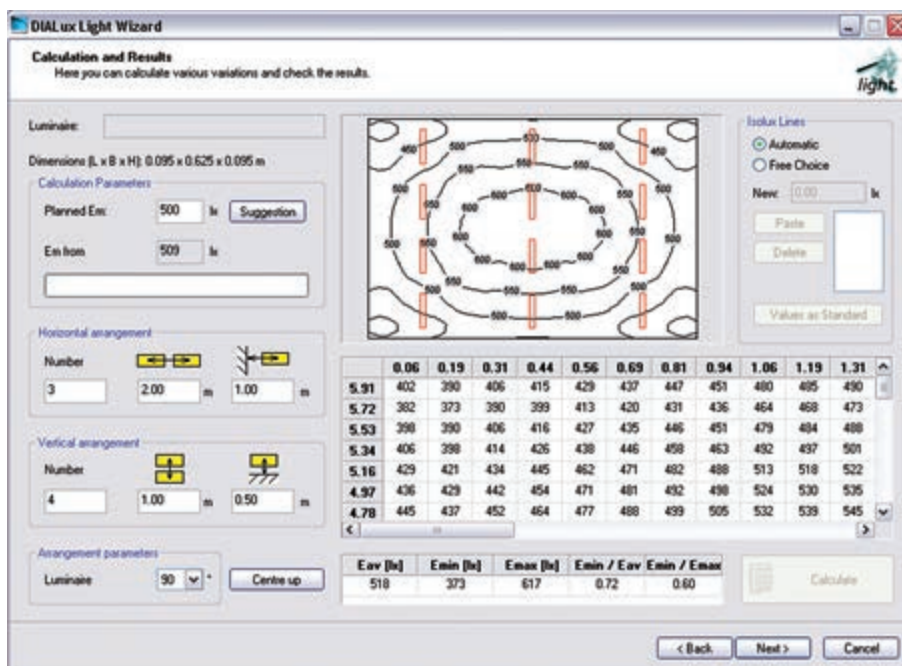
DIALux Light Wizard

Calculation and Results
Here you can calculate various variations and check the results.

light

Luminaire:

Dimensions (L x B x H): 0.095 x 0.625 x 0.095 m

Calculation Parameters

Planned Em: 500 lx Suggestion

Em from 509 lx

Horizontal arrangement

Number

3 2.00 m 1.00 m

Vertical arrangement

Number

4 1.00 m 0.50 m

Arrangement parameters

Luminaire 90 °  Centre up

450 500 550 600 550 500 450 500 550 600 650 600 550 500 500 550 600 600 550 500 550 550 500

Isolux Lines
Automatic
Free Choice
New: 0.00 lx
Paste
Delete
Values as Standard

| | 0.06 | 0.19 | 0.31 | 0.44 | 0.56 | 0.69 | 0.81 | 0.94 | 1.06 | 1.19 | 1.31 |
|---|---|---|---|---|---|---|---|---|---|---|---|
| 5.91 | 402 | 390 | 406 | 415 | 429 | 437 | 447 | 451 | 480 | 485 | 490 |
| 5.72 | 382 | 373 | 390 | 399 | 413 | 420 | 431 | 436 | 464 | 468 | 473 |
| 5.53 | 398 | 390 | 406 | 416 | 427 | 435 | 446 | 451 | 479 | 484 | 488 |
| 5.34 | 406 | 398 | 414 | 426 | 438 | 446 | 458 | 463 | 492 | 497 | 501 |
| 5.16 | 429 | 421 | 434 | 445 | 462 | 471 | 482 | 488 | 513 | 518 | 522 |
| 4.97 | 436 | 429 | 442 | 454 | 471 | 481 | 492 | 498 | 524 | 530 | 535 |
| 4.78 | 445 | 437 | 452 | 464 | 477 | 488 | 499 | 505 | 532 | 539 | 545 |

| Eav [lx] | Emin [lx] | Emax [lx] | Emin / Eav | Emin / Emax |
|---|---|---|---|---|
| 518 | 373 | 617 | 0.72 | 0.60 |

Calculate

< Back   Next >   Cancel